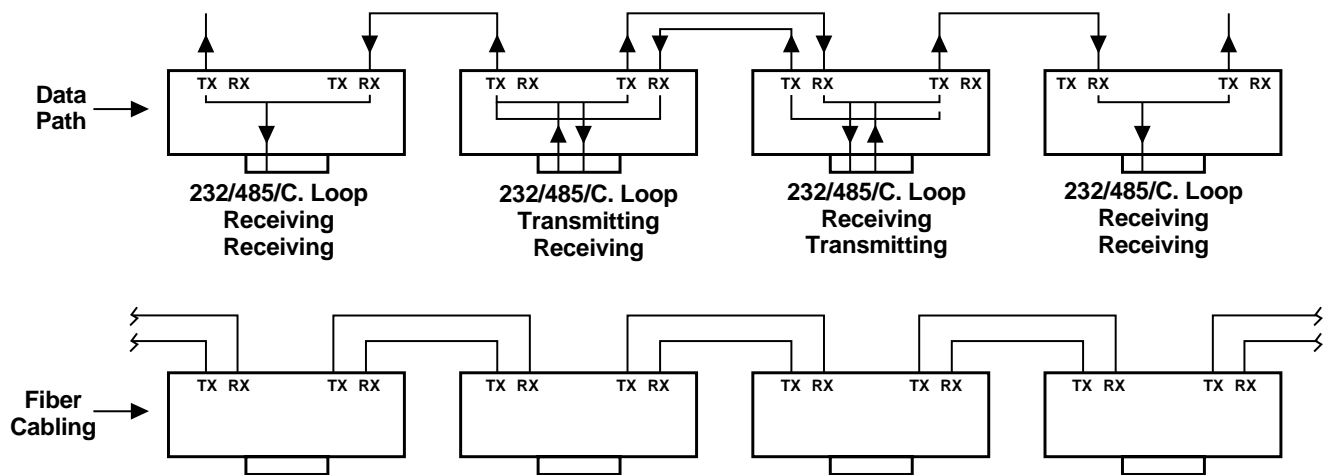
Data Path

TX RX TX RX

TX RX TX RX

TX RX TX RX

TX RX TX RX

232/485/C. Loop
Receiving
Receiving

232/485/C. Loop
Transmitting
Receiving

232/485/C. Loop
Receiving
Transmitting

232/485/C. Loop
Receiving
Receiving

Fiber Cabling

TX RX TX RX

TX RX TX RX

TX RX TX RX

TX RX TX RX